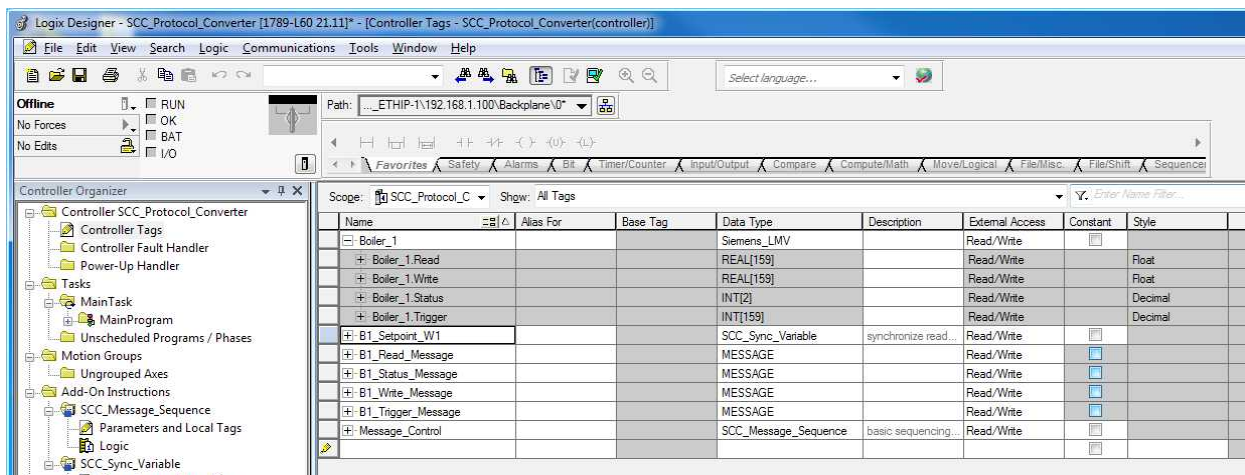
Logix Designer - SCC_Protocol_Converter [1789-L60 21.11]* - [Controller Tags - SCC_Protocol_Converter(controller)]

File Edit View Search Logic Communications Tools Window Help

Select language...

Offline
No Forces
No Edits
RUN
OK
BAT
I/O

Path: ..._ETHIP-1\192.168.1.100\Backplane\0*

Favorites Safety Alarms Bit Timer/Counter Input/Output Compare Compute/Math Move/Logical File/Misc. File/Shift Sequencer

Controller Organizer

Controller SCC_Protocol_Converter
Controller Tags
Controller Fault Handler
Power-Up Handler
Tasks
MainTask
MainProgram
Unscheduled Programs / Phases
Motion Groups
Ungrouped Axes
Add-On Instructions
SCC_Message_Sequence
Parameters and Local Tags
Logic
SCC_Sync_Variable

Scope: SCC_Protocol_C Show: All Tags Enter Name Filter...

| Name | Alias For | Base Tag | Data Type | Description | External Access | Constant | Style |
|---|---|---|---|---|---|---|---|
| Boiler_1 | | | Siemens_LMV | | Read/Write | | |
| Boiler_1.Read | | | REAL[159] | | Read/Write | | Float |
| Boiler_1.Write | | | REAL[159] | | Read/Write | | Float |
| Boiler_1.Status | | | INT[2] | | Read/Write | | Decimal |
| Boiler_1.Trigger | | | INT[159] | | Read/Write | | Decimal |
| B1_Setpoint_W1 | | | SCC_Sync_Variable | synchronize read... | Read/Write | | |
| B1_Read_Message | | | MESSAGE | | Read/Write | | |
| B1_Status_Message | | | MESSAGE | | Read/Write | | |
| B1_Write_Message | | | MESSAGE | | Read/Write | | |
| B1_Trigger_Message | | | MESSAGE | | Read/Write | | |
| Message_Control | | | SCC_Message_Sequence | basic sequencing... | Read/Write | | |